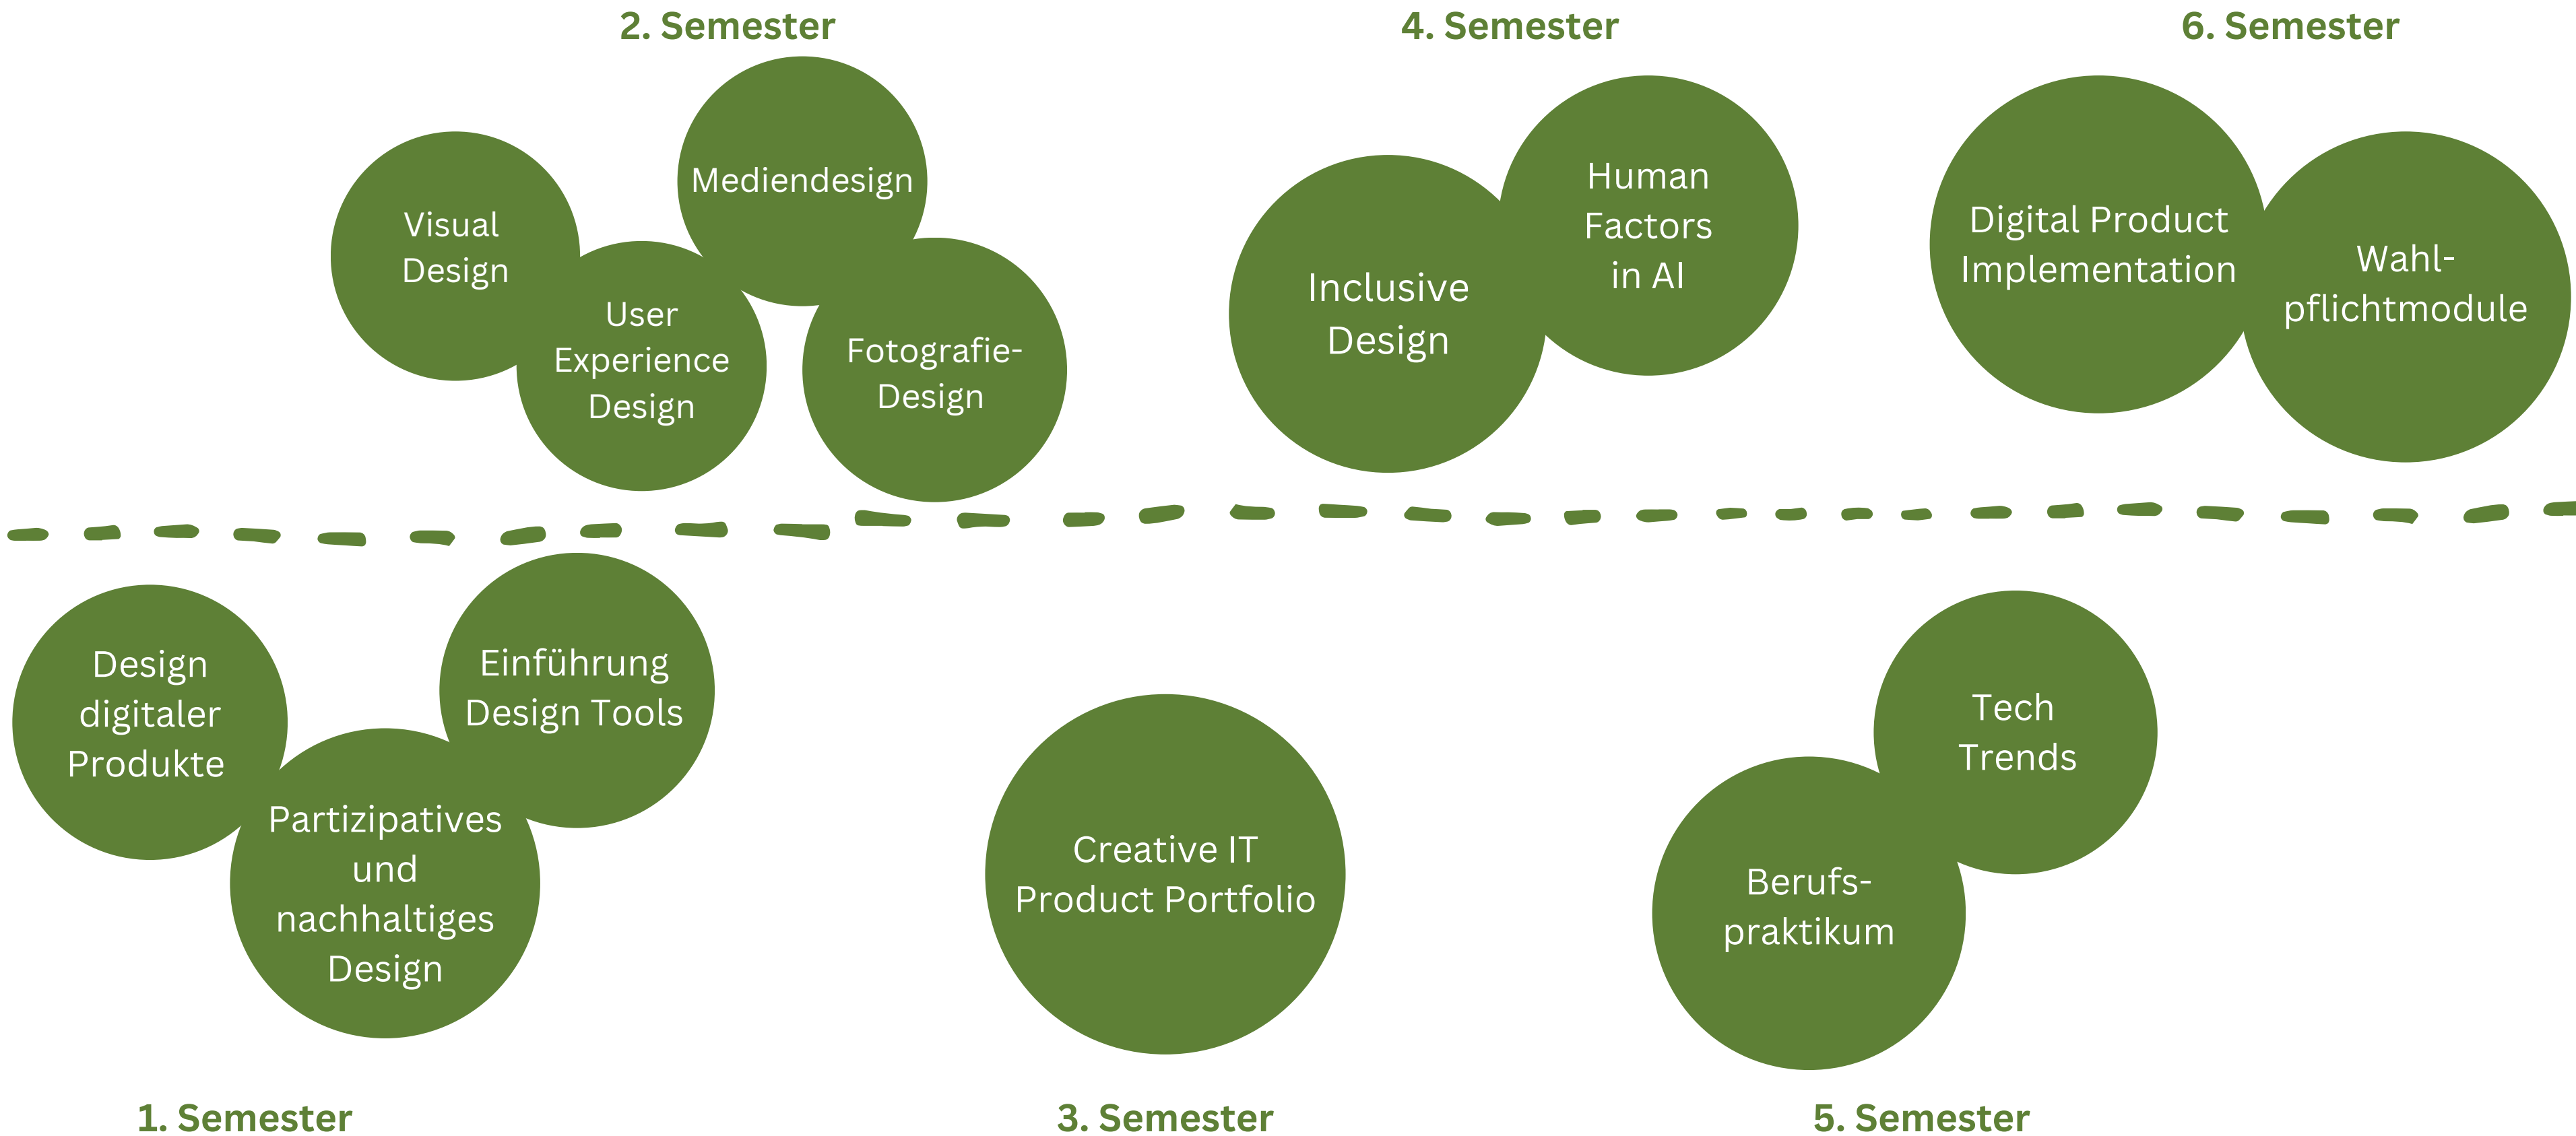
2. Semester

Visual Design

Mediendesign

User Experience Design

Fotografie-Design

4. Semester

Inclusive Design

Human Factors in AI

6. Semester

Digital Product Implementation

Wahl-pflichtmodule

Design digitaler Produkte

Einführung Design Tools

Partizipatives und nachhaltiges Design

1. Semester

Creative IT Product Portfolio

3. Semester

Tech Trends

Berufs-praktikum

5. Semester